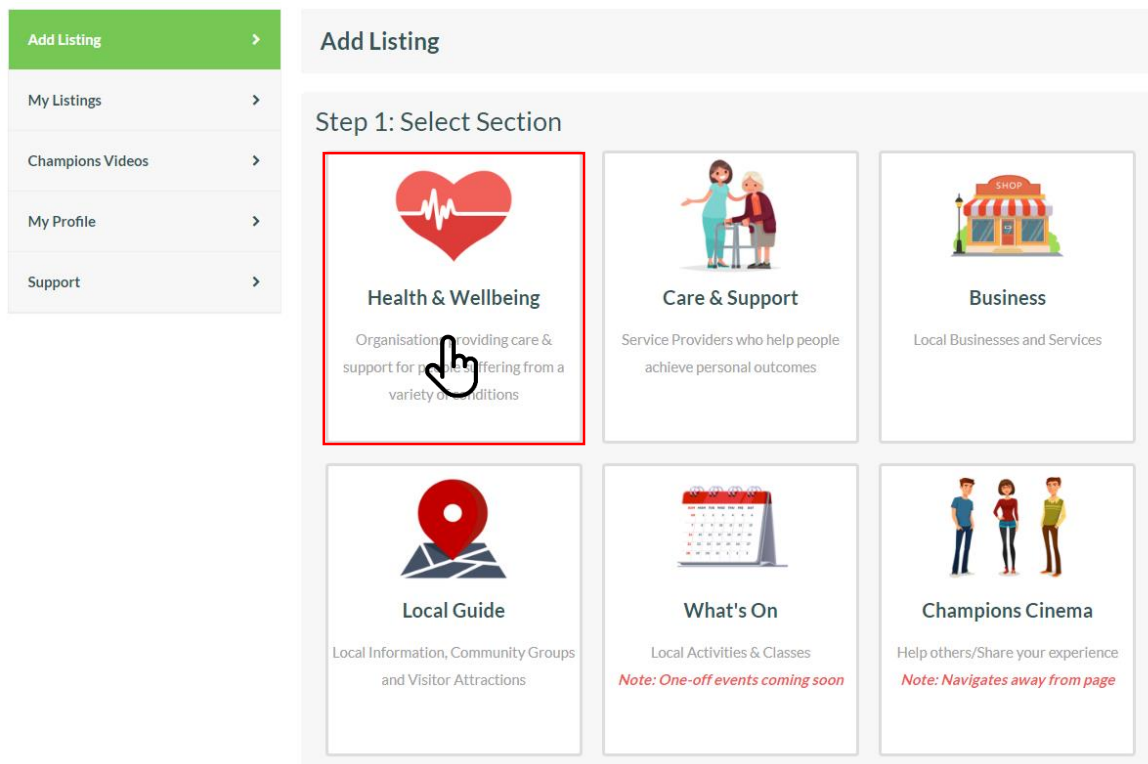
Add Listing

My Listings

Champions Videos

My Profile

Support

Add Listing

Step 1: Select Section

Health & Wellbeing

Organisation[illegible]oviding care & support for p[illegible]ffering from a variety o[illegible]ditions

Care & Support

Service Providers who help people achieve personal outcomes

SHOP

Business

Local Businesses and Services

Local Guide

Local Information, Community Groups and Visitor Attractions

What's On

Local Activities & Classes

Note: One-off events coming soon

Champions Cinema

Help others/Share your experience

Note: Navigates away from page